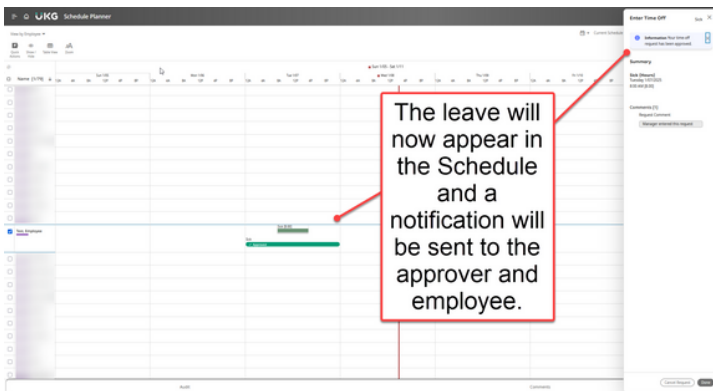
UKG Schedule Planner

View by Employee

Name

New, Employee

The leave will now appear in the Schedule and a notification will be sent to the approver and employee.

Enter Time Off

Information Your time-off request has been approved

Summary

Sick (Hours)
Tuesday 1/07/2025
8:00 AM [8.00]

Comments (1)
Request Comment
Manager entered this request

Cancel Request
Done